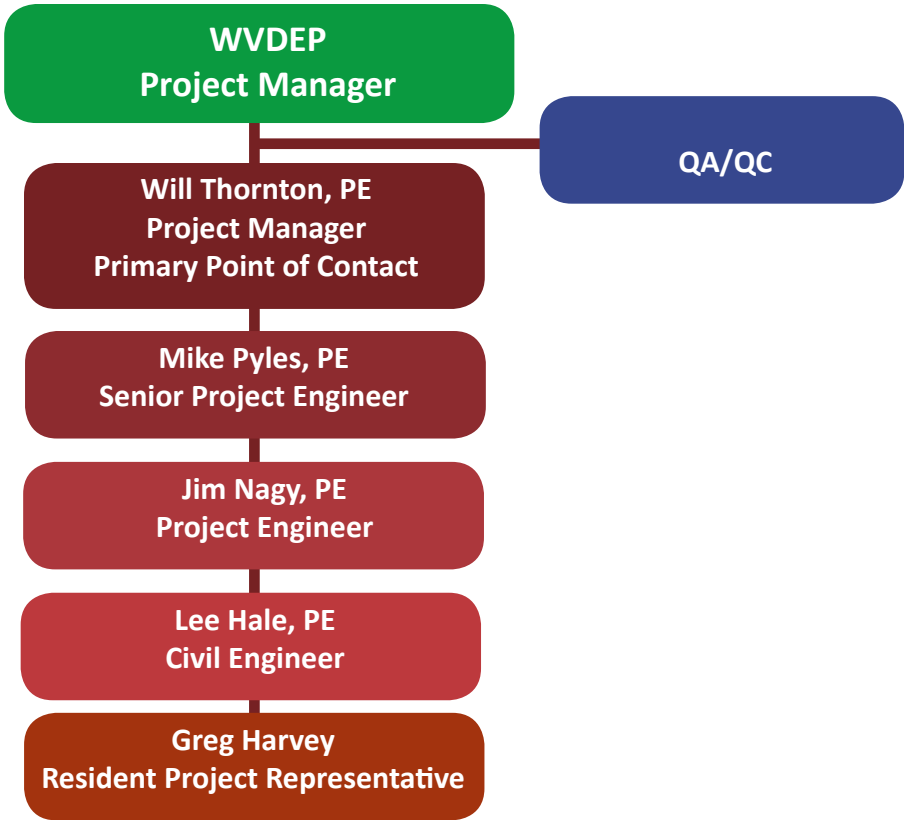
WVDEP
Project Manager

QA/QC

Will Thornton, PE
Project Manager
Primary Point of Contact

Mike Pyles, PE
Senior Project Engineer

Jim Nagy, PE
Project Engineer

Lee Hale, PE
Civil Engineer

Greg Harvey
Resident Project Representative